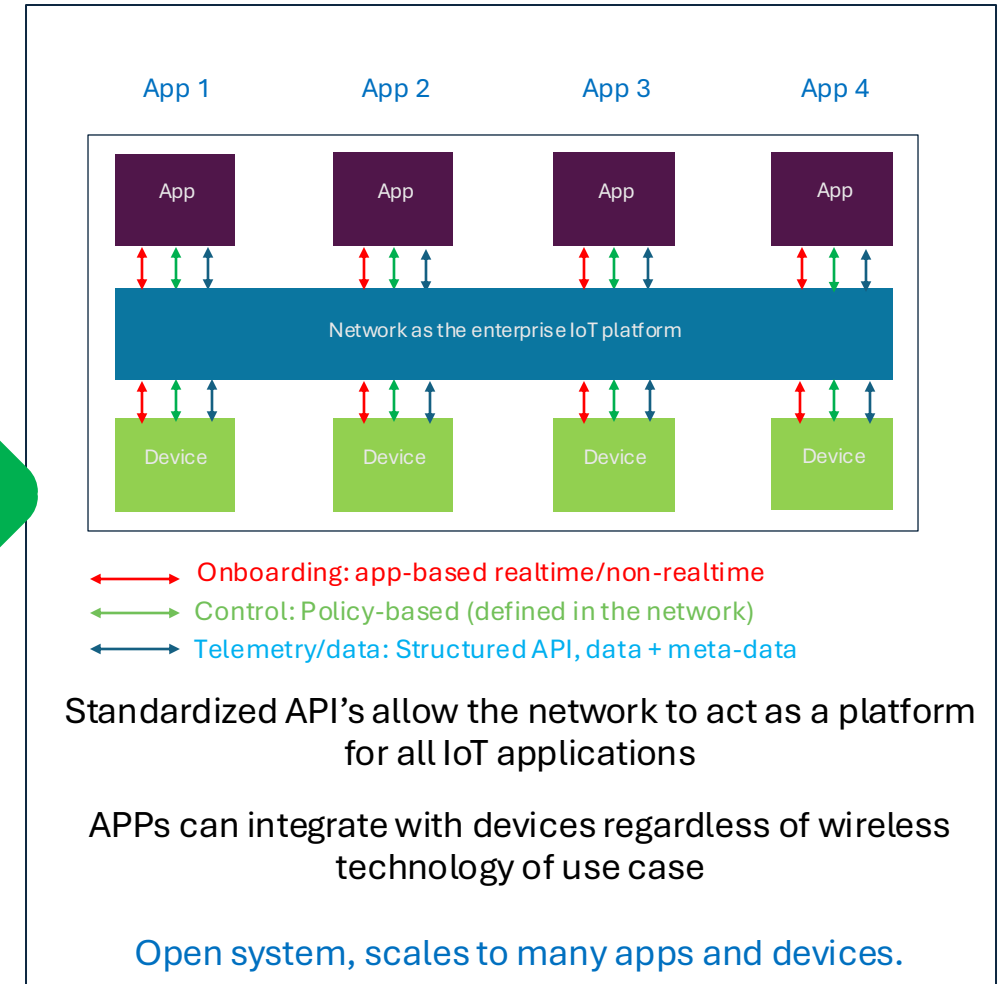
App 1 App 2 App 3 App 4

App App App App

Network as the enterprise IoT platform

Device Device Device Device

Onboarding: app-based realtime/non-realtime
Control: Policy-based (defined in the network)
Telemetry/data: Structured API, data + meta-data

Standardized API's allow the network to act as a platform for all IoT applications

APPs can integrate with devices regardless of wireless technology of use case

Open system, scales to many apps and devices.